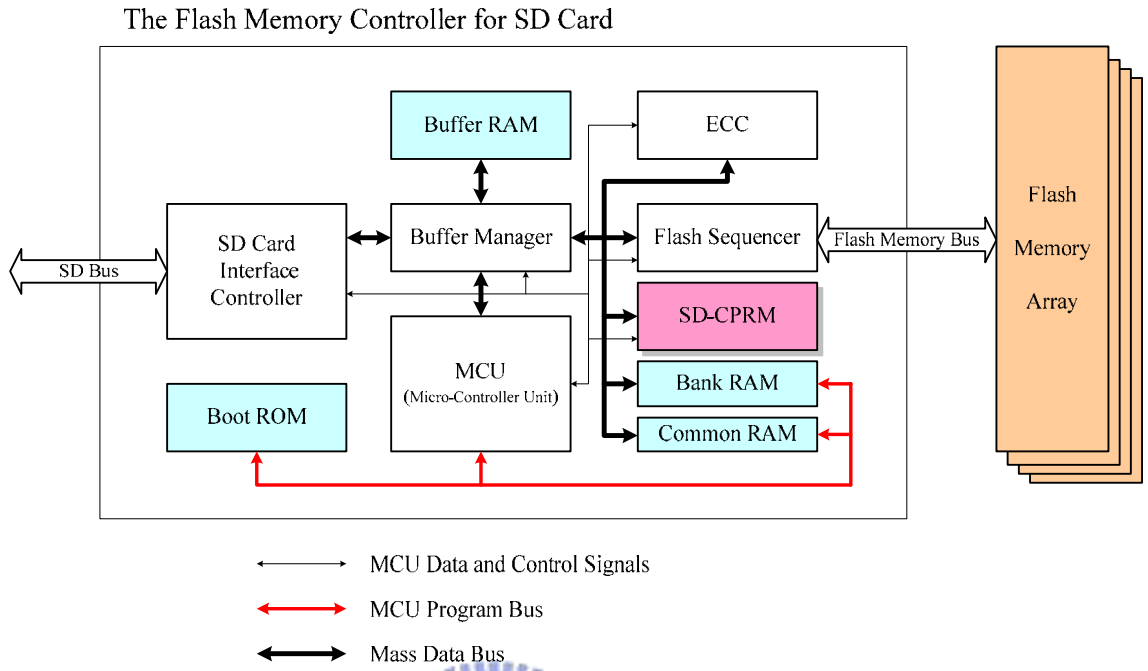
The Flash Memory Controller for SD Card

Buffer RAM

ECC

SD Card Interface Controller

Buffer Manager

Flash Sequencer

Flash Memory Bus

SD Bus

SD-CPRM

MCU (Micro-Controller Unit)

Bank RAM

Boot ROM

Common RAM

Flash Memory Array

MCU Data and Control Signals

MCU Program Bus

Mass Data Bus